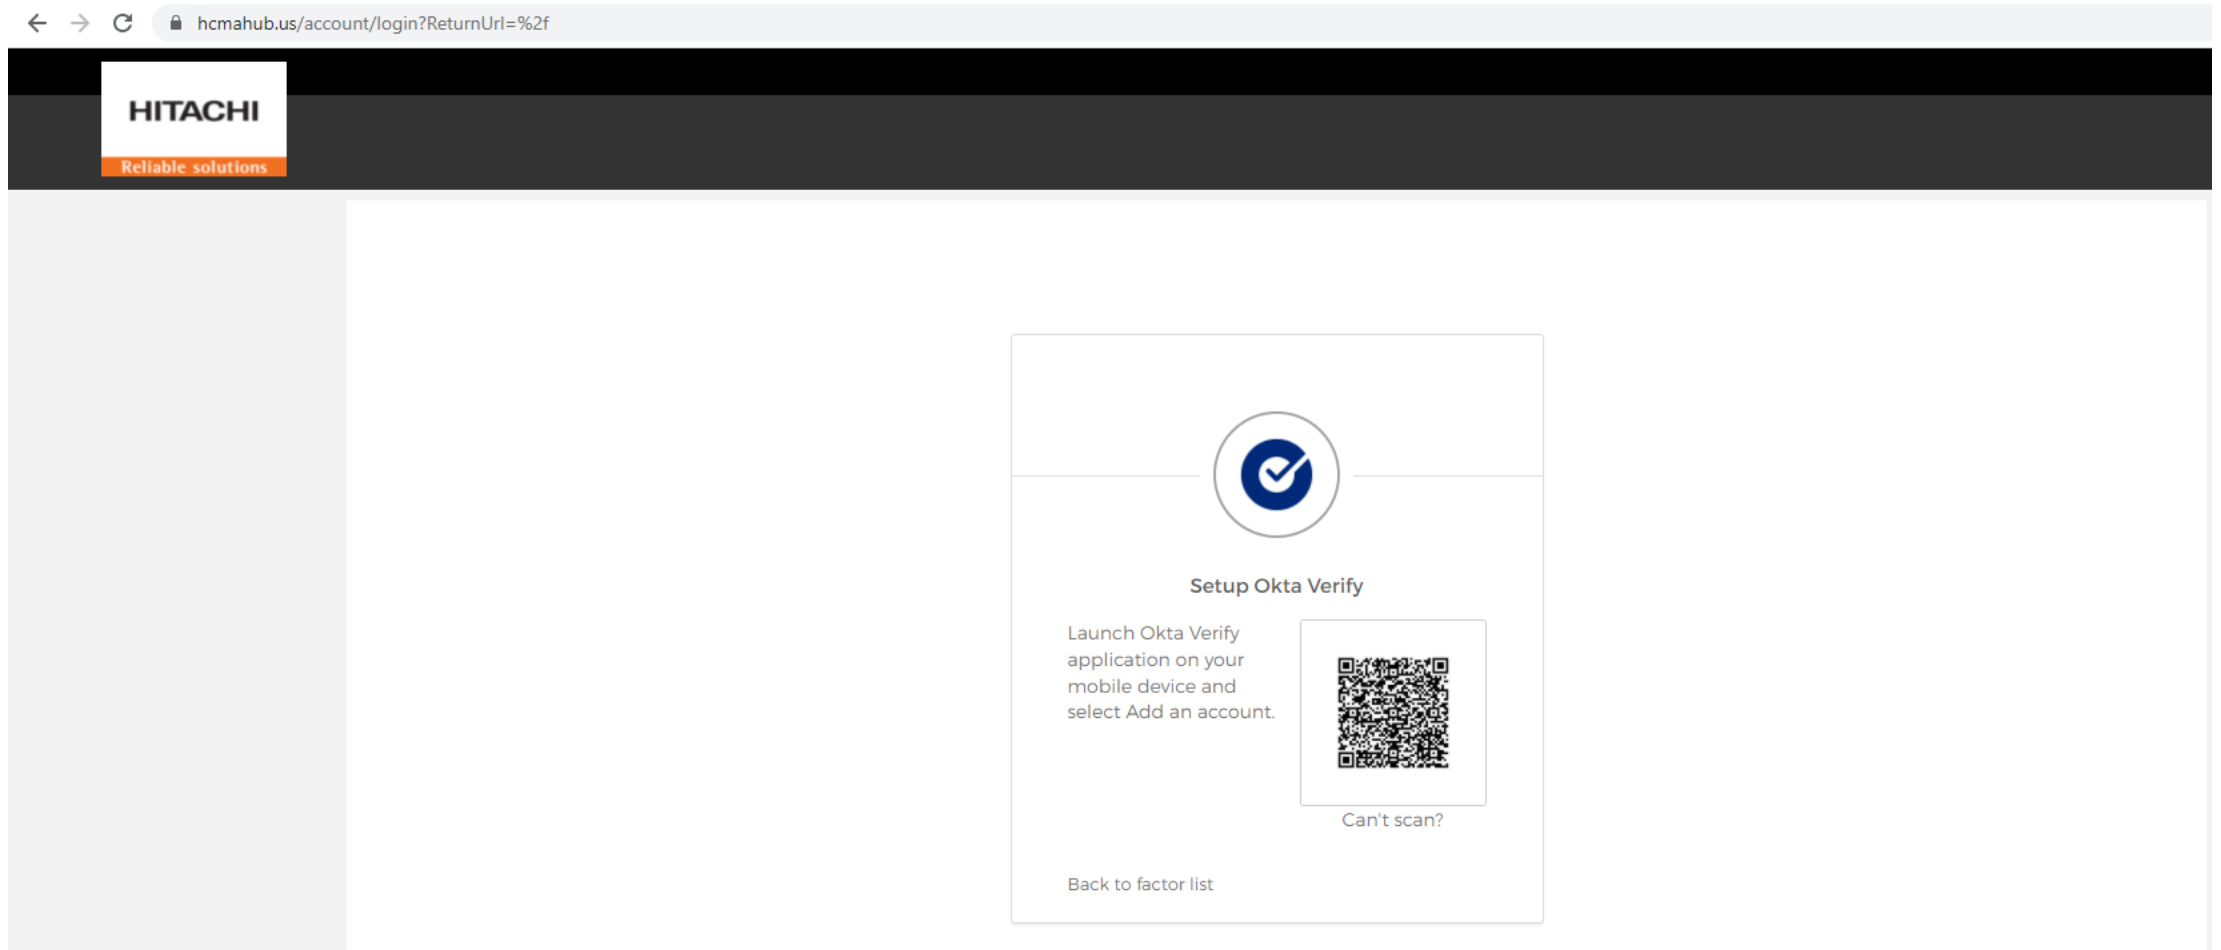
hcmahub.us/account/login?ReturnUrl=%2f

HITACHI
Reliable solutions

Setup Okta Verify

Launch Okta Verify application on your mobile device and select Add an account.

Can't scan?

Back to factor list